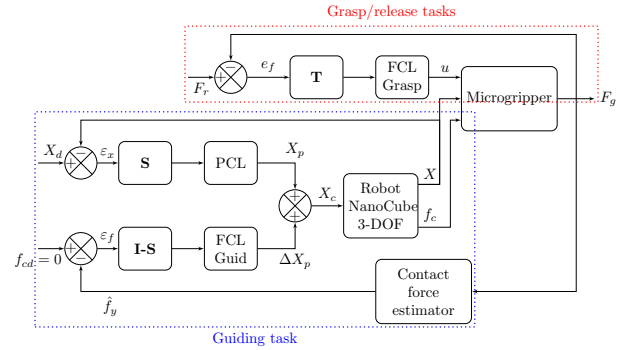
Grasp/release tasks

$F_r$

$+$

$-$

$e_f$

**T**

FCL Grasp

$u$

Microgripper

$F_g$

$X_d$

$+$

$-$

$\varepsilon_x$

**S**

PCL

$X_p$

$+$

$+$

$X_c$

Robot NanoCube 3-DOF

$X$

$f_c$

$f_{cd} = 0$

$+$

$-$

$\varepsilon_f$

**I-S**

FCL Guid

$\Delta X_p$

Contact force estimator

$\hat{f}_y$

Guiding task